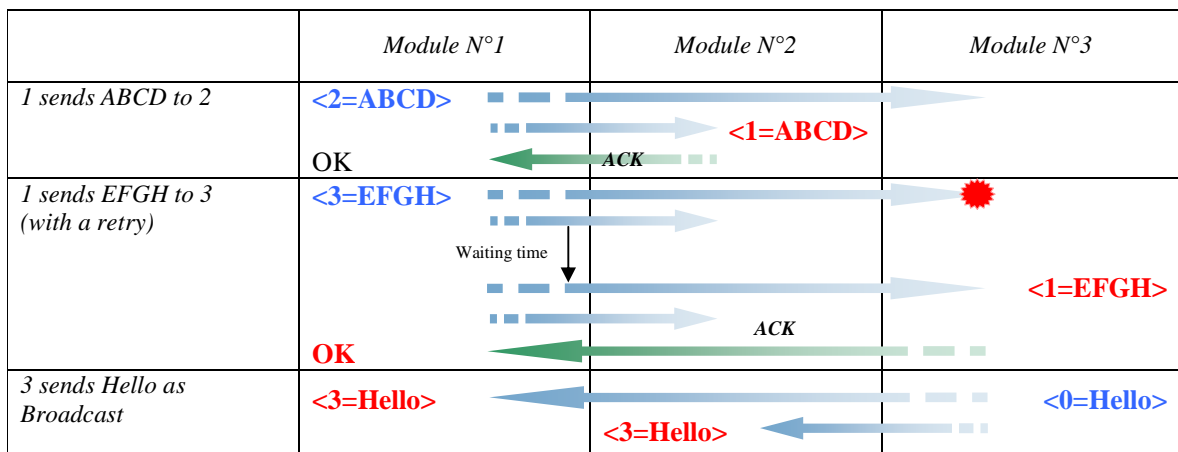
| | Module N°1 | Module N°2 | Module N°3 |
|---|---|---|---|
| 1 sends ABCD to 2 | <2=ABCD> OK | <1=ABCD> ACK | |
| 1 sends EFGH to 3 (with a retry) | <3=EFGH> Waiting time OK | ACK | <1=EFGH> |
| 3 sends Hello as Broadcast | <3=Hello> | <3=Hello> | <0=Hello> |